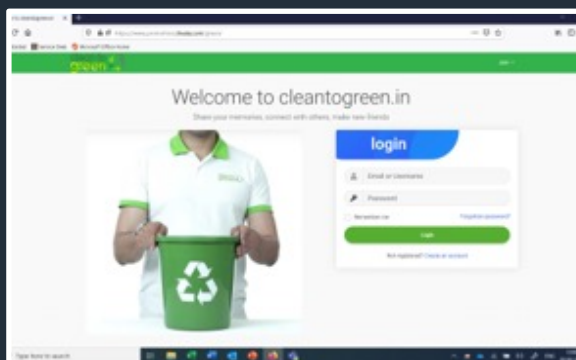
cleantogreen

green

Welcome to cleantogreen.in

Share your memories, connect with others, make new friends

login

Email or Username

Password

Remember me

Forgotten password?

Login

Not registered? Create an account

Type here to search